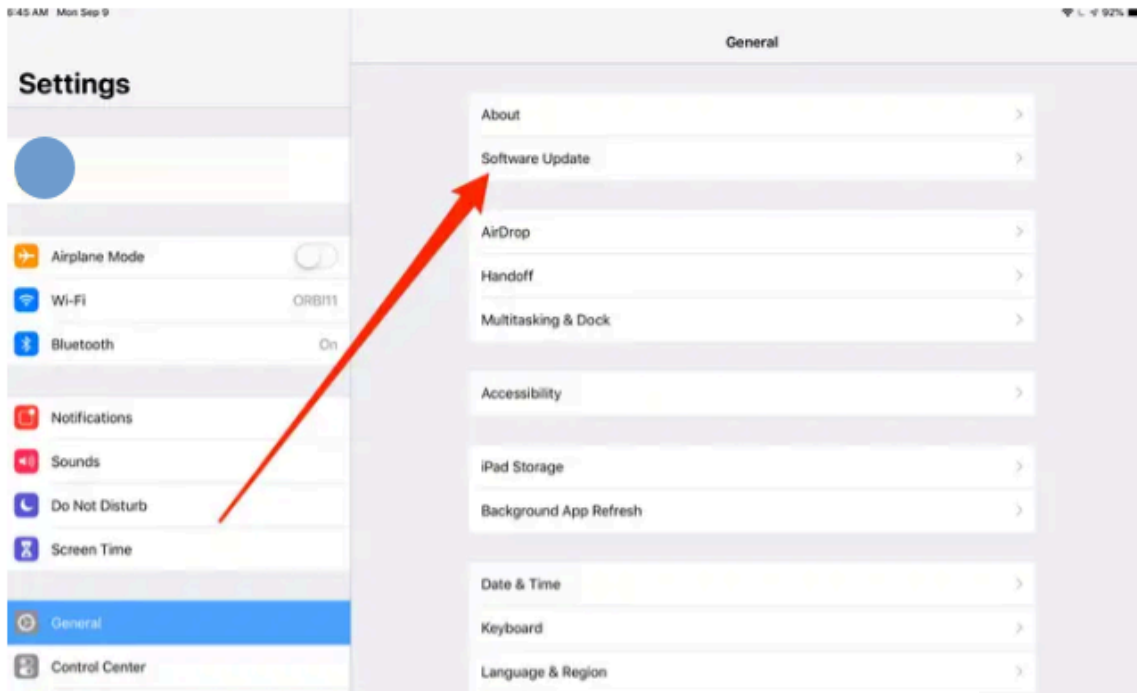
6:45 AM Mon Sep 9

92%

Settings

Airplane Mode

Wi-Fi ORBI11

Bluetooth On

Notifications

Sounds

Do Not Disturb

Screen Time

General

Control Center

General

About

Software Update

AirDrop

Handoff

Multitasking & Dock

Accessibility

iPad Storage

Background App Refresh

Date & Time

Keyboard

Language & Region